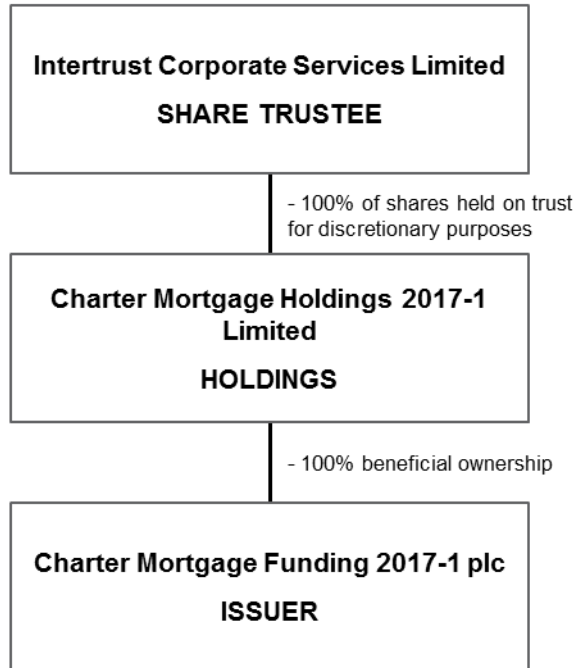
Intertrust Corporate Services Limited

SHARE TRUSTEE

- 100% of shares held on trust for discretionary purposes

Charter Mortgage Holdings 2017-1 Limited

HOLDINGS

- 100% beneficial ownership

Charter Mortgage Funding 2017-1 plc

ISSUER